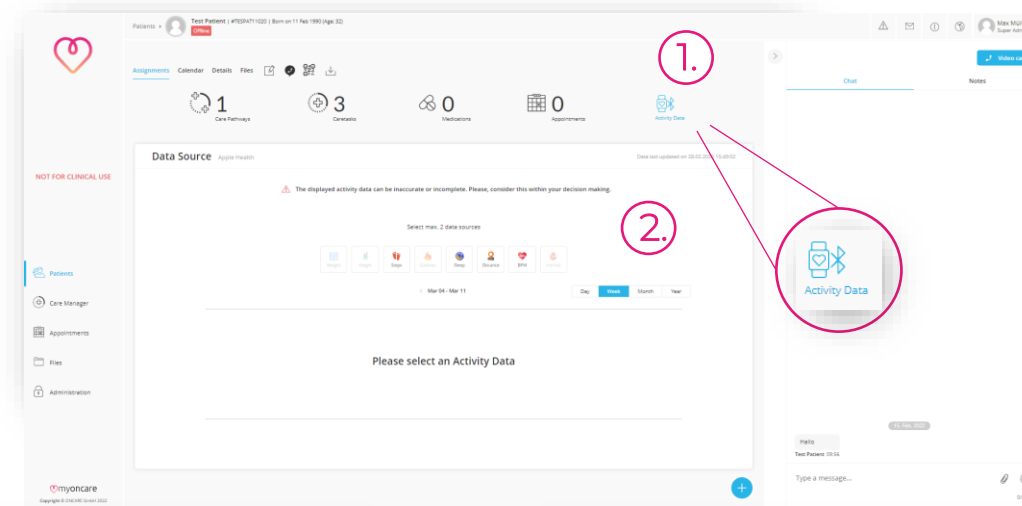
Patients > Test Patient | #TESPAT11020 | Born on 11 Feb 1990 (Age: 32)
Offline

Max Mül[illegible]
Super Admi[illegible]

NOT FOR CLINICAL USE

Patients
Care Manager
Appointments
Files
Administration

myoncare
Copyright © ONCARE GmbH 2022

Assignments Calendar Details Files

1
Care Pathways

3
Caretasks

0
Medications

0
Appointments

Activity Data

1.

Data Source Apple Health
Data last updated on 28.03.2022, 15:49:02

The displayed activity data can be inaccurate or incomplete. Please, consider this within your decision making.

2.

Select max. 2 data sources

Weight Height Steps Calories Sleep Distance BPM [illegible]

< Mar 04 - Mar 11

Day Week Month Year

Please select an Activity Data

Video ca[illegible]

Chat Notes

Activity Data

15. Feb. 2022

Hallo
Test Patient 09:34

Type a message...